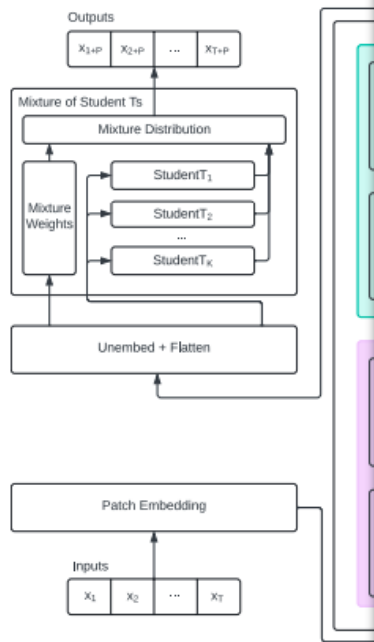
Outputs

| $x_{1+P}$ | $x_{2+P}$ | ... | $x_{T+P}$ |
|---|---|---|---|

Mixture of Student Ts

Mixture Distribution

Mixture Weights

StudentT$_1$

StudentT$_2$

...

StudentT$_K$

Unembed + Flatten

Patch Embedding

Inputs

| $x_1$ | $x_2$ | ... | $x_T$ |
|---|---|---|---|